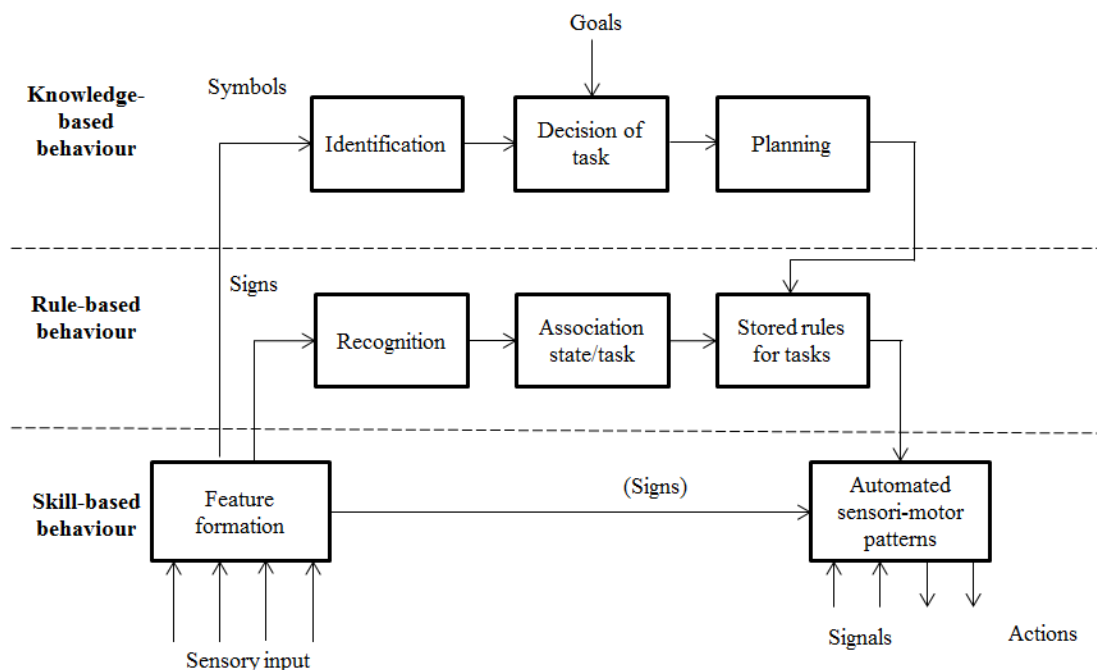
Goals

Knowledge-based behaviour

Symbols

Identification

Decision of task

Planning

Signs

Rule-based behaviour

Recognition

Association state/task

Stored rules for tasks

Skill-based behaviour

Feature formation

(Signs)

Automated sensori-motor patterns

Sensory input

Signals

Actions